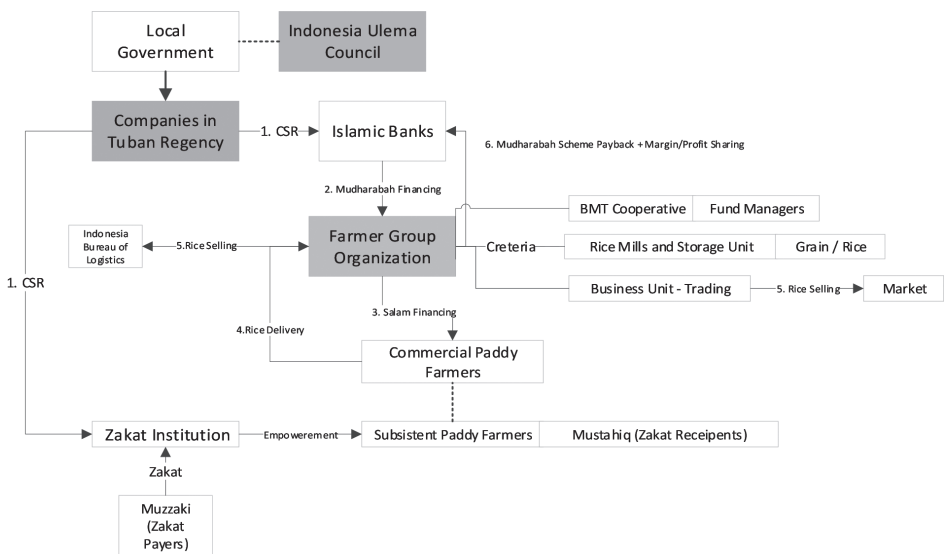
Local Government

Indonesia Ulema Council

Companies in Tuban Regency

1. CSR

Islamic Banks

6. Mudharabah Scheme Payback + Margin/Profit Sharing

2. Mudharabah Financing

BMT Cooperative

Fund Managers

Indonesia Bureau of Logistics

5.Rice Selling

Farmer Group Organization

Creteria

Rice Mills and Storage Unit

Grain / Rice

Business Unit - Trading

5. Rice Selling

Market

1. CSR

3. Salam Financing

4.Rice Delivery

Commercial Paddy Farmers

Zakat Institution

Empowerement

Subsistent Paddy Farmers

Mustahiq (Zakat Receipents)

Zakat

Muzzaki (Zakat Payers)